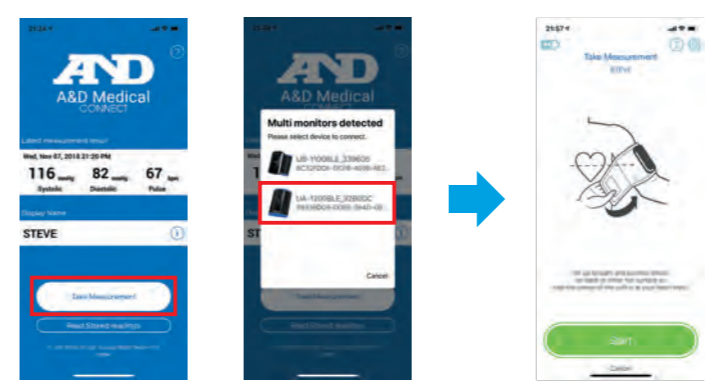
A&D
A&D Medical
CONNECT

Latest measurement result
Wed, Nov 07, 2018 21:20 PM
116 mmHg Systolic
82 mmHg Diastolic
67 bpm Pulse

Display Name
STEVE

Take Measurement
Read Stored readings

A&D
A&D Medical

Multi monitors detected
Please select device to connect.
UB-1100BLE_339635
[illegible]
UA-1200BLE_32B0DC
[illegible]
Cancel

Take Measurement
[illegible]

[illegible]

START
Cancel